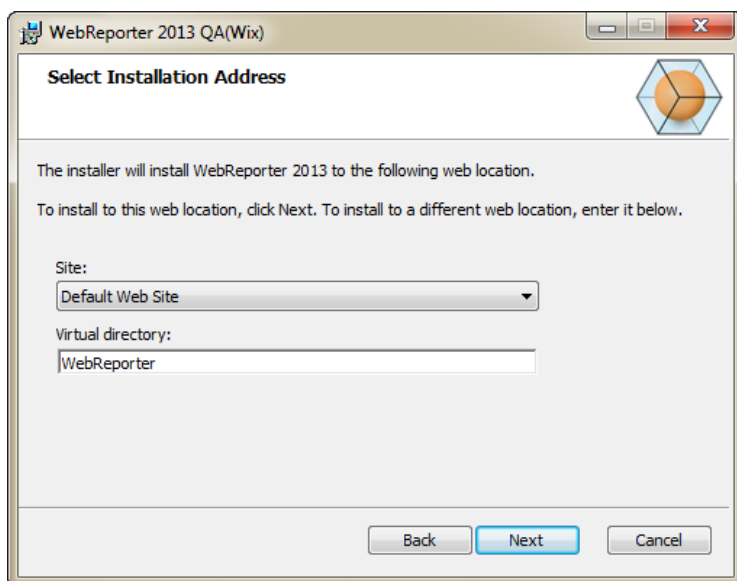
WebReporter 2013 QA(Wix)

Select Installation Address

The installer will install WebReporter 2013 to the following web location.

To install to this web location, click Next. To install to a different web location, enter it below.

Site:

Default Web Site

Virtual directory:

WebReporter

Back
Next
Cancel